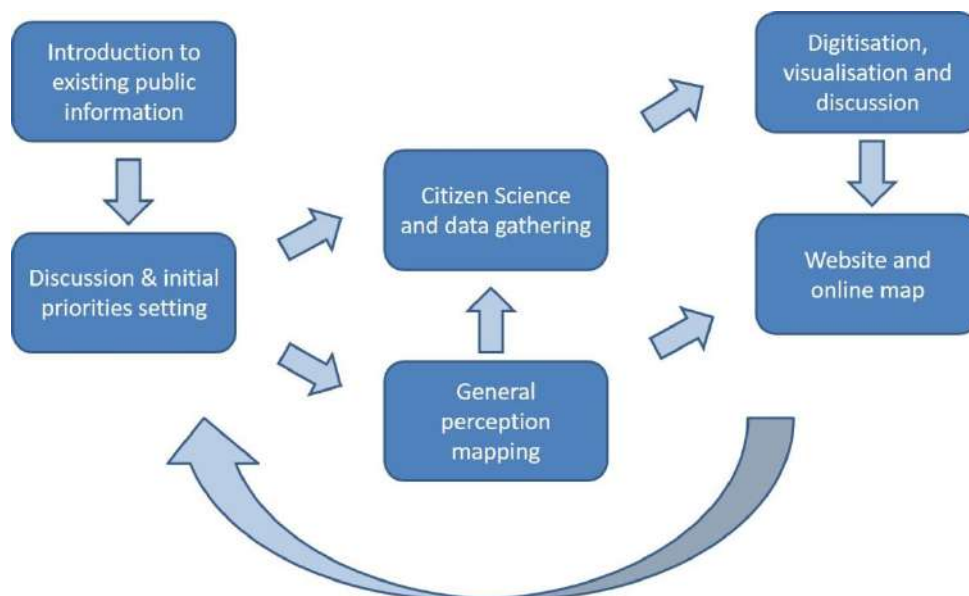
Introduction to existing public information

Discussion & initial priorities setting

Citizen Science and data gathering

General perception mapping

Digitisation, visualisation and discussion

Website and online map